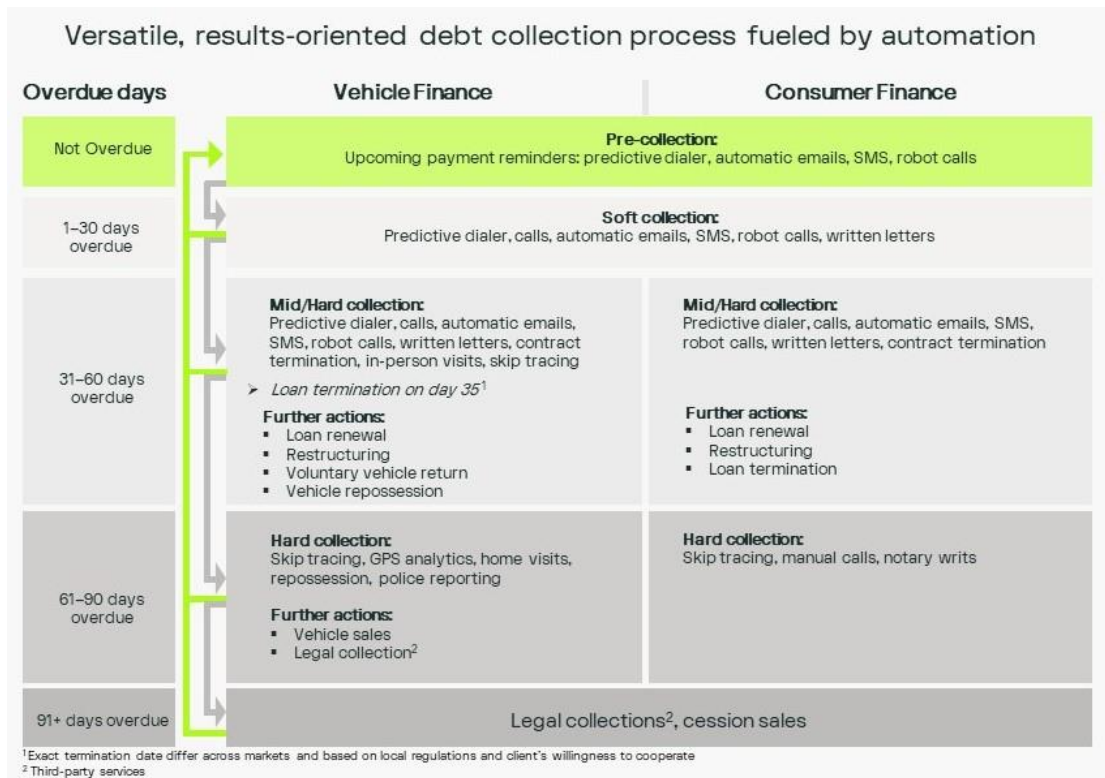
Versatile, results-oriented debt collection process fueled by automation

| Overdue days | Vehicle Finance | Consumer Finance |
|---|---|---|
| Not Overdue | **Pre-collection:** Upcoming payment reminders: predictive dialer, automatic emails, SMS, robot calls | |
| 1–30 days overdue | **Soft collection:** Predictive dialer, calls, automatic emails, SMS, robot calls, written letters | |
| 31–60 days overdue | **Mid/Hard collection:** Predictive dialer, calls, automatic emails, SMS, robot calls, written letters, contract termination, in-person visits, skip tracing<br>➢ *Loan termination on day 35*$^1$<br>**Further actions:**<br>▪ Loan renewal<br>▪ Restructuring<br>▪ Voluntary vehicle return<br>▪ Vehicle repossession | **Mid/Hard collection:** Predictive dialer, calls, automatic emails, SMS, robot calls, written letters, contract termination<br>**Further actions:**<br>▪ Loan renewal<br>▪ Restructuring<br>▪ Loan termination |
| 61–90 days overdue | **Hard collection:** Skip tracing, GPS analytics, home visits, repossession, police reporting<br>**Further actions:**<br>▪ Vehicle sales<br>▪ Legal collection$^2$ | **Hard collection:** Skip tracing, manual calls, notary writs |
| 91+ days overdue | Legal collections$^2$, cession sales | |

$^1$Exact termination date differ across markets and based on local regulations and client's willingness to cooperate
$^2$ Third-party services